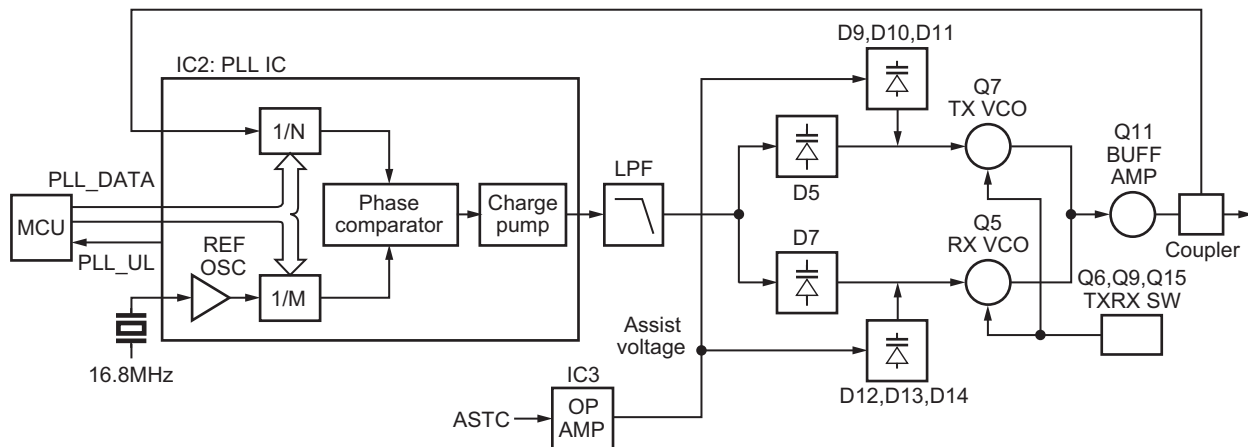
IC2: PLL IC

1/N

PLL_DATA

MCU

PLL_UL

REF OSC

1/M

Phase comparator

Charge pump

16.8MHz

LPF

D9,D10,D11

D5

D7

Q7 TX VCO

Q5 RX VCO

Q11 BUFF AMP

Coupler

Q6,Q9,Q15 TXRX SW

Assist voltage

D12,D13,D14

IC3

OP AMP

ASTC